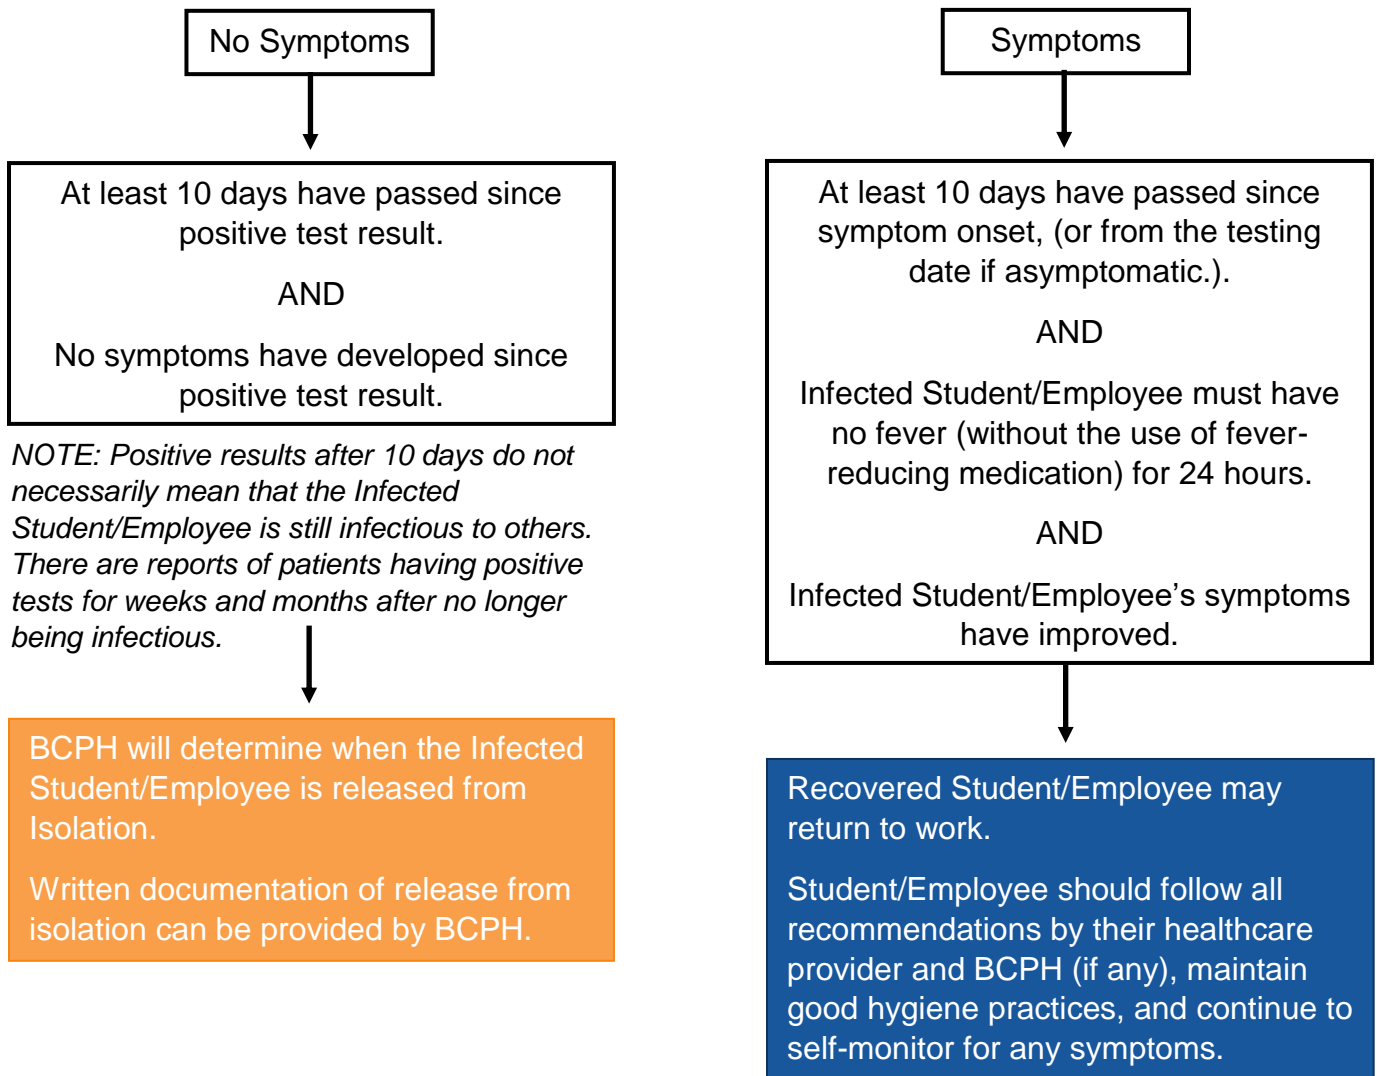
No Symptoms

At least 10 days have passed since positive test result.

AND

No symptoms have developed since positive test result.

NOTE: Positive results after 10 days do not necessarily mean that the Infected Student/Employee is still infectious to others. There are reports of patients having positive tests for weeks and months after no longer being infectious.

BCPH will determine when the Infected Student/Employee is released from Isolation.

Written documentation of release from isolation can be provided by BCPH.

Symptoms

At least 10 days have passed since symptom onset, (or from the testing date if asymptomatic.).

AND

Infected Student/Employee must have no fever (without the use of fever-reducing medication) for 24 hours.

AND

Infected Student/Employee's symptoms have improved.

Recovered Student/Employee may return to work.

Student/Employee should follow all recommendations by their healthcare provider and BCPH (if any), maintain good hygiene practices, and continue to self-monitor for any symptoms.